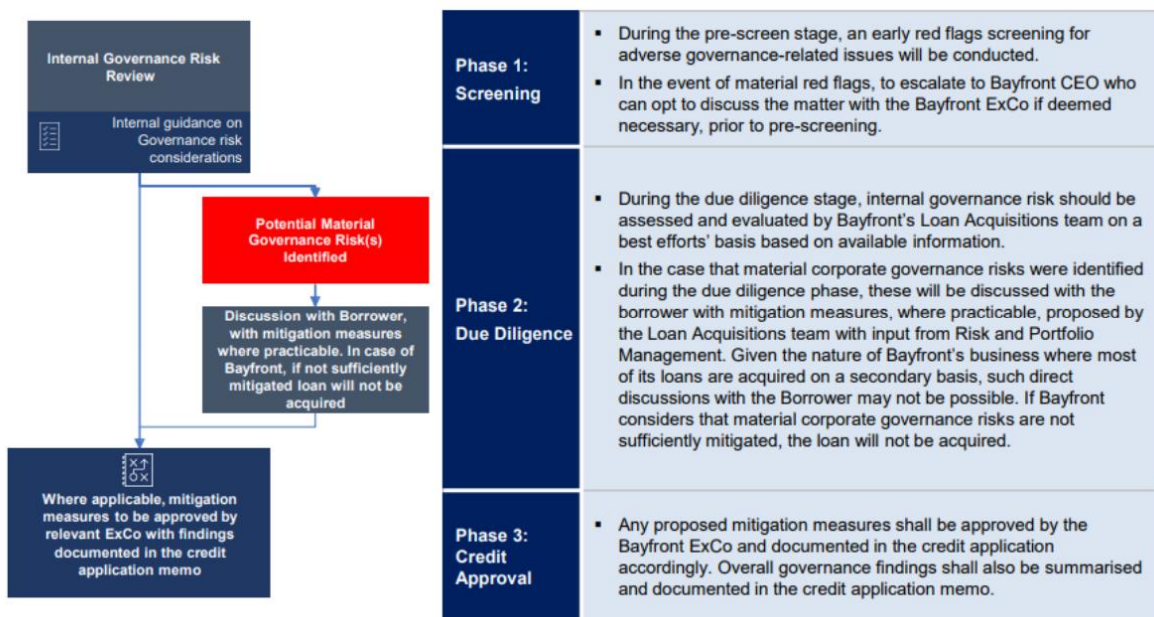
Internal Governance Risk Review

Internal guidance on Governance risk considerations

Potential Material Governance Risk(s) Identified

Discussion with Borrower, with mitigation measures where practicable. In case of Bayfront, if not sufficiently mitigated loan will not be acquired

Where applicable, mitigation measures to be approved by relevant ExCo with findings documented in the credit application memo

| Phase 1: Screening | ▪ During the pre-screen stage, an early red flags screening for adverse governance-related issues will be conducted. ▪ In the event of material red flags, to escalate to Bayfront CEO who can opt to discuss the matter with the Bayfront ExCo if deemed necessary, prior to pre-screening. |
|---|---|
| Phase 2: Due Diligence | ▪ During the due diligence stage, internal governance risk should be assessed and evaluated by Bayfront's Loan Acquisitions team on a best efforts' basis based on available information. ▪ In the case that material corporate governance risks were identified during the due diligence phase, these will be discussed with the borrower with mitigation measures, where practicable, proposed by the Loan Acquisitions team with input from Risk and Portfolio Management. Given the nature of Bayfront's business where most of its loans are acquired on a secondary basis, such direct discussions with the Borrower may not be possible. If Bayfront considers that material corporate governance risks are not sufficiently mitigated, the loan will not be acquired. |
| Phase 3: Credit Approval | ▪ Any proposed mitigation measures shall be approved by the Bayfront ExCo and documented in the credit application accordingly. Overall governance findings shall also be summarised and documented in the credit application memo. |